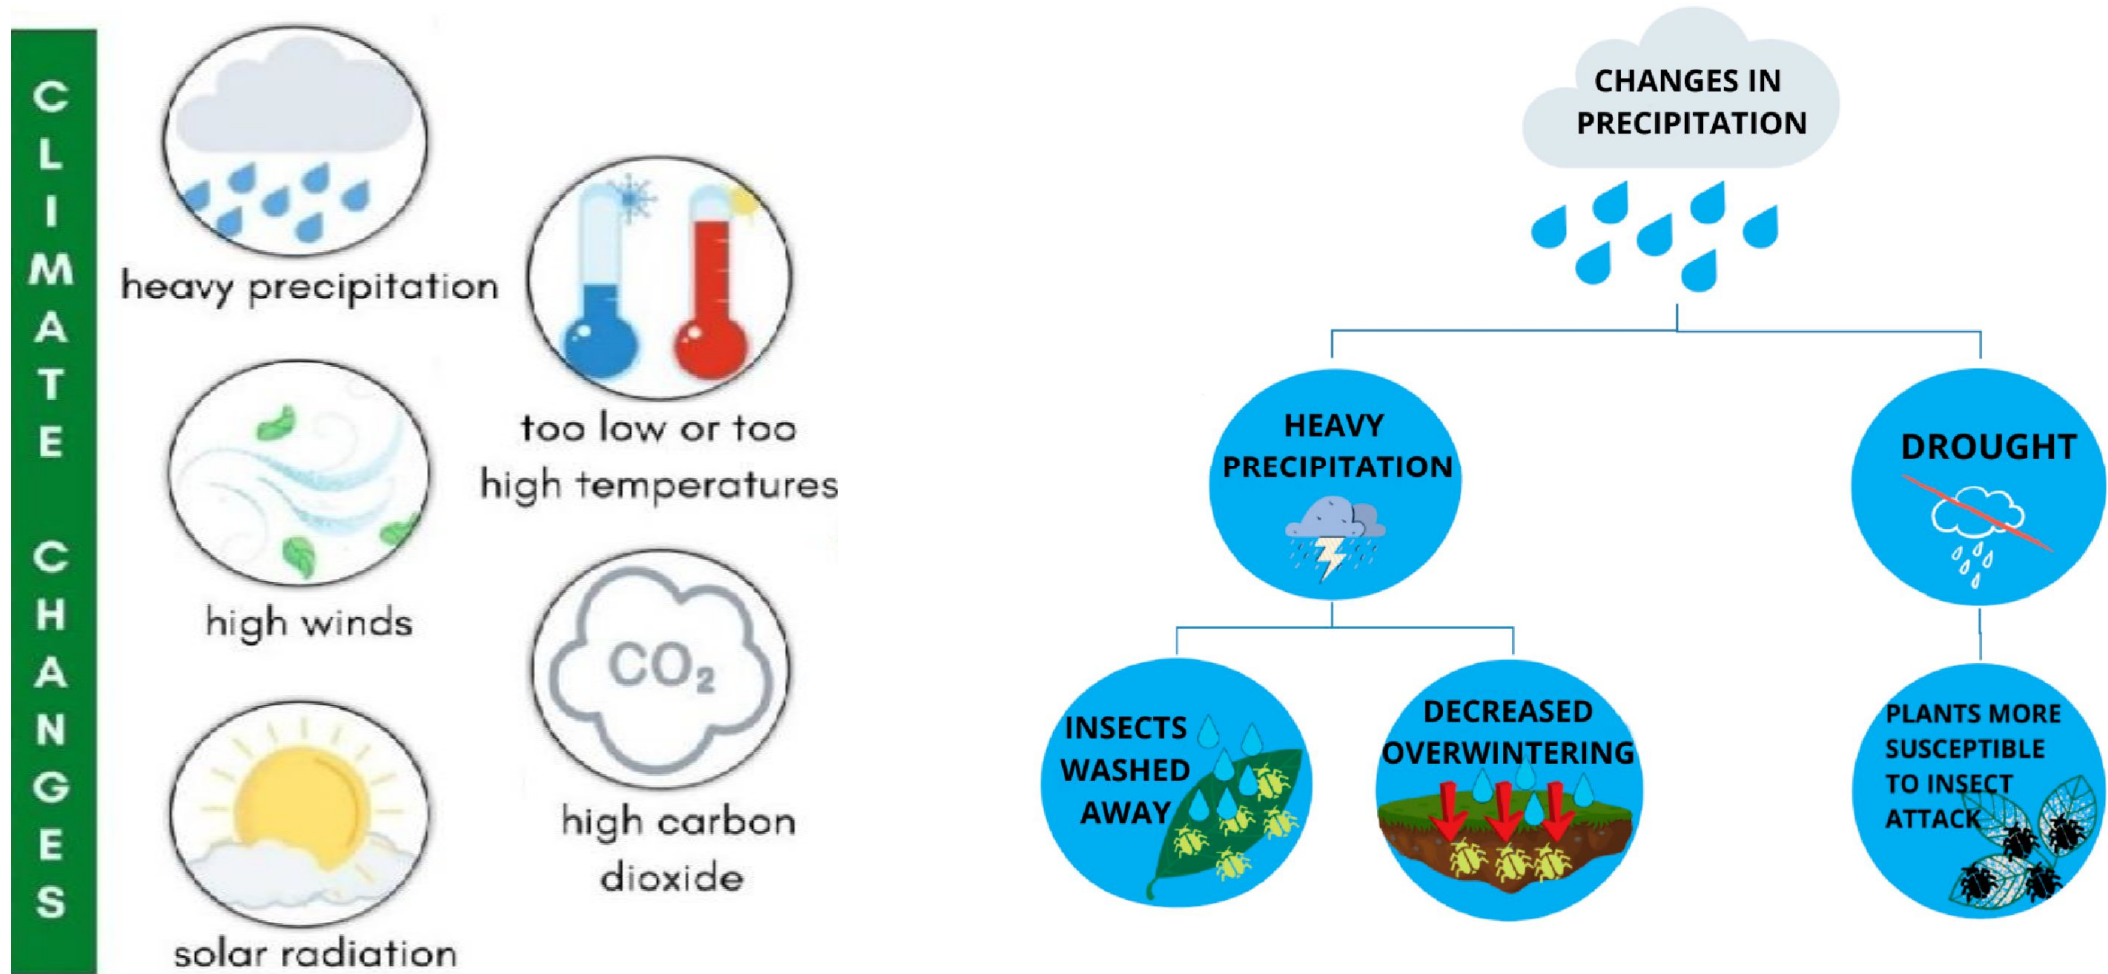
CLIMATE CHANGES

heavy precipitation

too low or too high temperatures

high winds

$CO_2$

high carbon dioxide

solar radiation

CHANGES IN PRECIPITATION

HEAVY PRECIPITATION

DROUGHT

INSECTS WASHED AWAY

DECREASED OVERWINTERING

PLANTS MORE SUSCEPTIBLE TO INSECT ATTACK